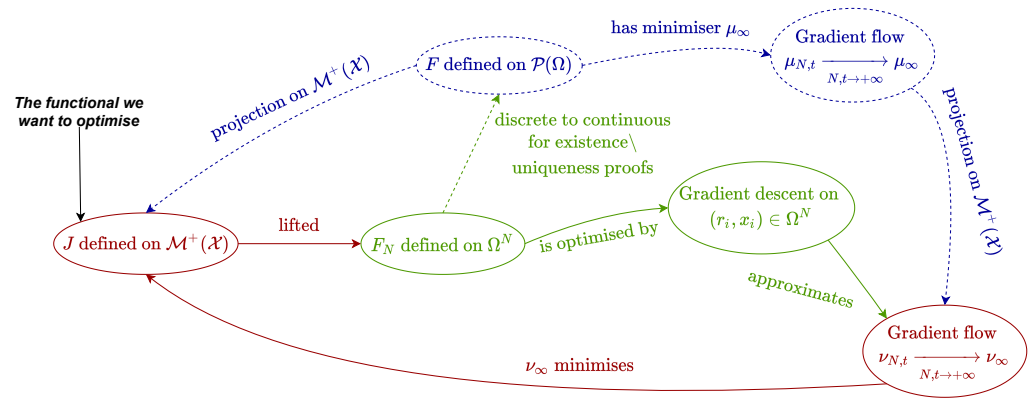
has minimiser $\mu_\infty$

Gradient flow
$\mu_{N,t} \xrightarrow[N,t\to+\infty]{} \mu_\infty$

projection on $\mathcal{M}^+(\mathcal{X})$

$F$ defined on $\mathcal{P}(\Omega)$

projection on $\mathcal{M}^+(\mathcal{X})$

The functional we want to optimise

discrete to continuous for existence\ uniqueness proofs

Gradient descent on $(r_i, x_i) \in \Omega^N$

$J$ defined on $\mathcal{M}^+(\mathcal{X})$

lifted

$F_N$ defined on $\Omega^N$

is optimised by

approximates

Gradient flow
$\nu_{N,t} \xrightarrow[N,t\to+\infty]{} \nu_\infty$

$\nu_\infty$ minimises